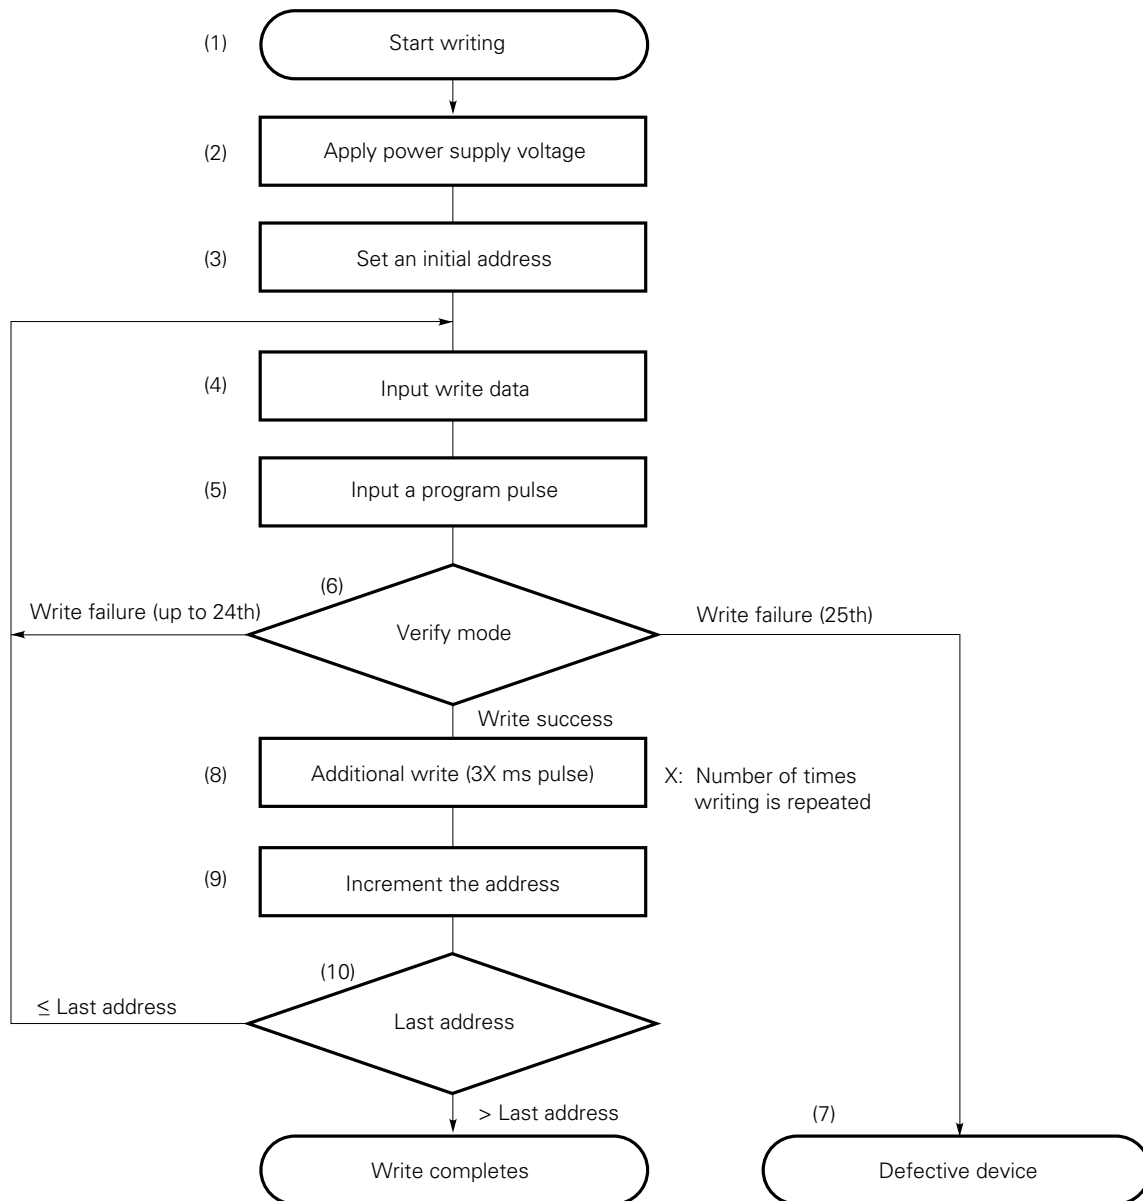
(1) Start writing

(2) Apply power supply voltage

(3) Set an initial address

(4) Input write data

(5) Input a program pulse

(6)

Write failure (up to 24th)

Verify mode

Write failure (25th)

Write success

(8) Additional write (3X ms pulse)

X: Number of times writing is repeated

(9) Increment the address

(10)

≤ Last address

Last address

> Last address

(7)

Write completes

Defective device